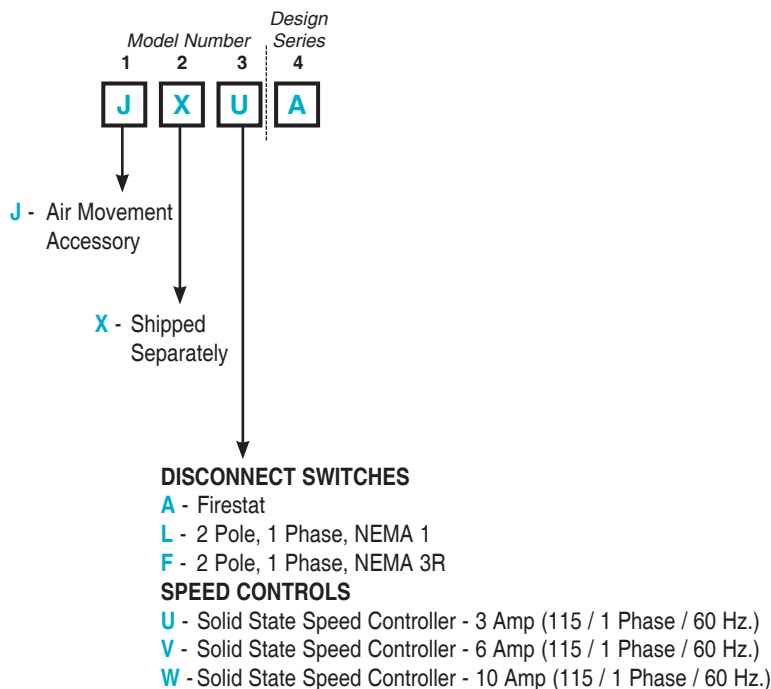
Model Number

Design Series

1 2 3 4

J X U A

J - Air Movement Accessory

X - Shipped Separately

DISCONNECT SWITCHES
A - Firestat
L - 2 Pole, 1 Phase, NEMA 1
F - 2 Pole, 1 Phase, NEMA 3R
SPEED CONTROLS
U - Solid State Speed Controller - 3 Amp (115 / 1 Phase / 60 Hz.)
V - Solid State Speed Controller - 6 Amp (115 / 1 Phase / 60 Hz.)
W - Solid State Speed Controller - 10 Amp (115 / 1 Phase / 60 Hz.)